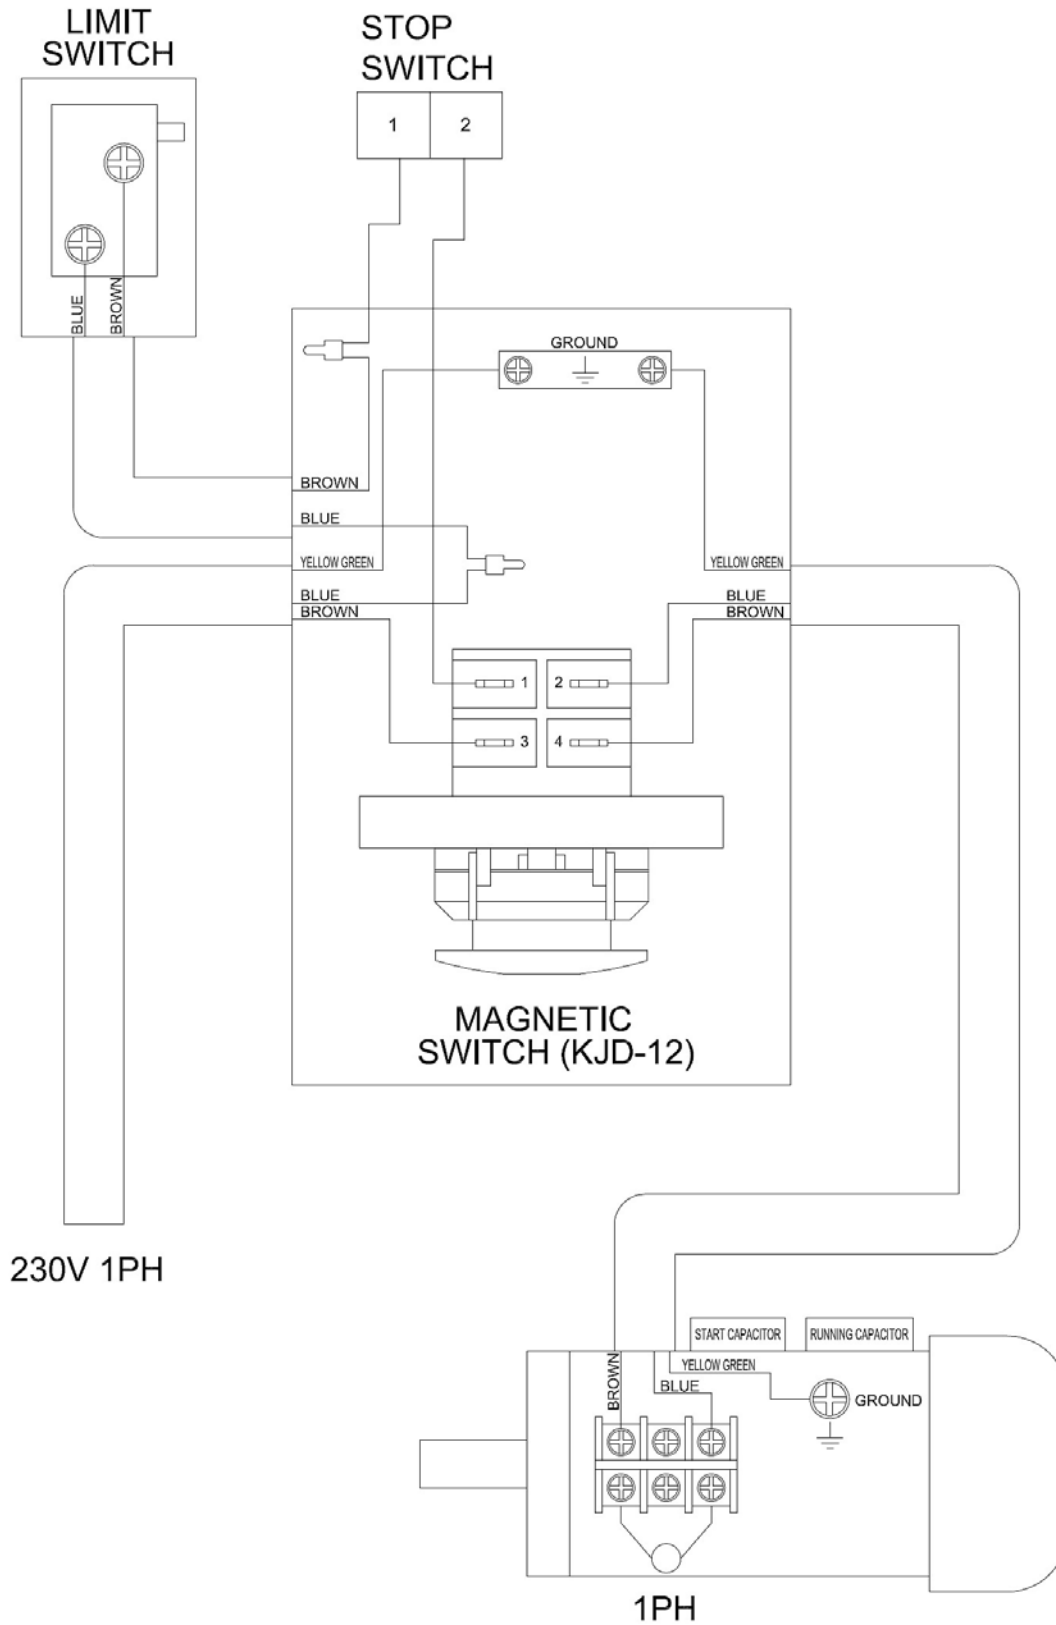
LIMIT SWITCH

STOP SWITCH

1 2

BLUE BROWN

GROUND

BROWN

BLUE

YELLOW GREEN

YELLOW GREEN

BLUE

BROWN

BLUE

BROWN

1 2

3 4

MAGNETIC SWITCH (KJD-12)

230V 1PH

START CAPACITOR

RUNNING CAPACITOR

YELLOW GREEN

BROWN

BLUE

GROUND

1PH